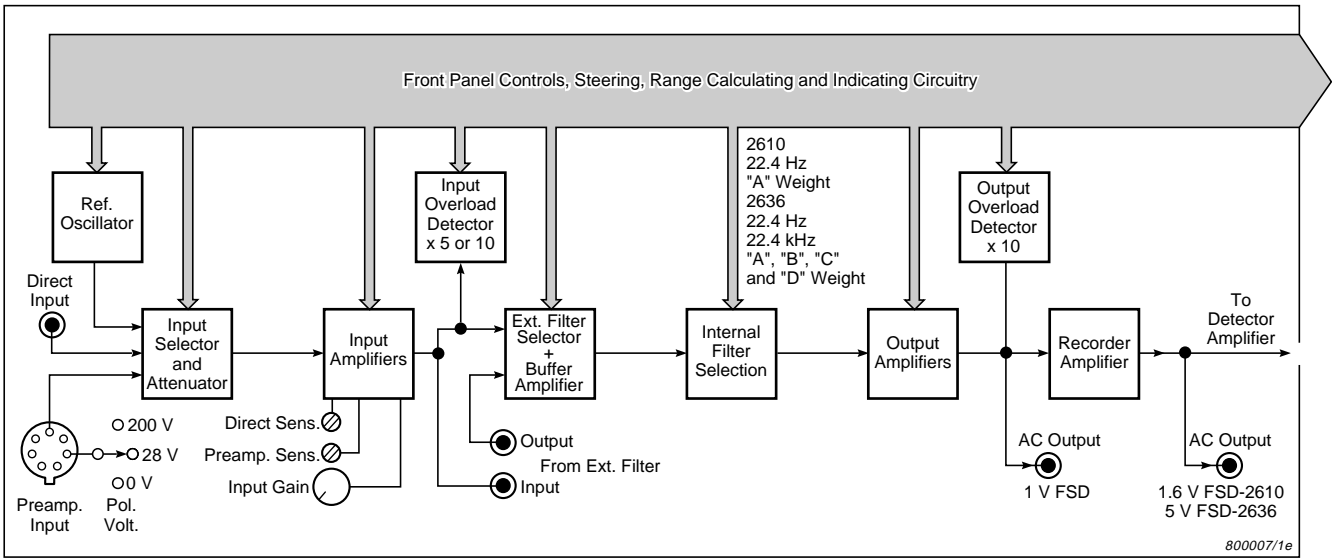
Front Panel Controls, Steering, Range Calculating and Indicating Circuitry

Ref. Oscillator

Direct Input

Input Selector and Attenuator

Input Amplifiers

Input Overload Detector x 5 or 10

Ext. Filter Selector + Buffer Amplifier

2610
22.4 Hz
"A" Weight
2636
22.4 Hz
22.4 kHz
"A", "B", "C" and "D" Weight

Internal Filter Selection

Output Amplifiers

Output Overload Detector x 10

Recorder Amplifier

To Detector Amplifier

O 200 V
28 V
O 0 V

Preamp. Input

Pol. Volt.

Direct Sens.

Preamp. Sens.

Input Gain

Output

From Ext. Filter

Input

AC Output
1 V FSD

AC Output
1.6 V FSD-2610
5 V FSD-2636

800007/1e